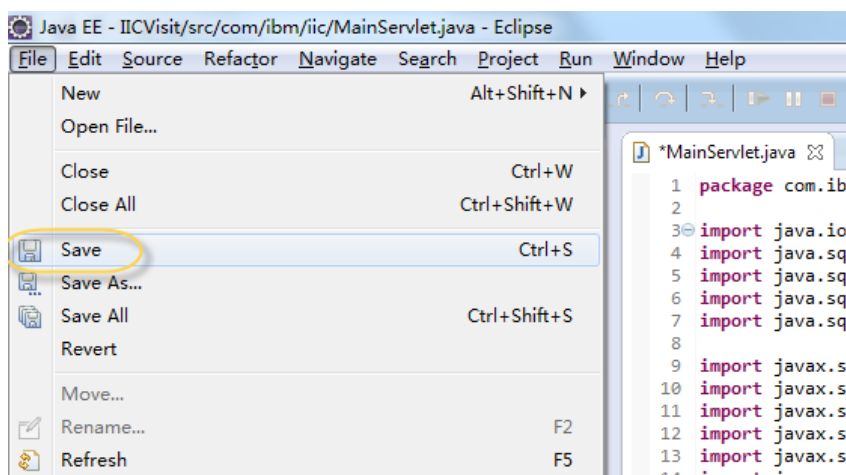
Java EE - IICVisit/src/com/ibm/iic/MainServlet.java - Eclipse

File Edit Source Refactor Navigate Search Project Run Window Help

New Alt+Shift+N ▸
Open File...

Close Ctrl+W
Close All Ctrl+Shift+W

Save Ctrl+S
Save As...
Save All Ctrl+Shift+S
Revert

Move...
Rename... F2
Refresh F5

*MainServlet.java

1 package com.ib
2
3 import java.io
4 import java.sq
5 import java.sq
6 import java.sq
7 import java.sq
8
9 import javax.s
10 import javax.s
11 import javax.s
12 import javax.s
13 import javax.s